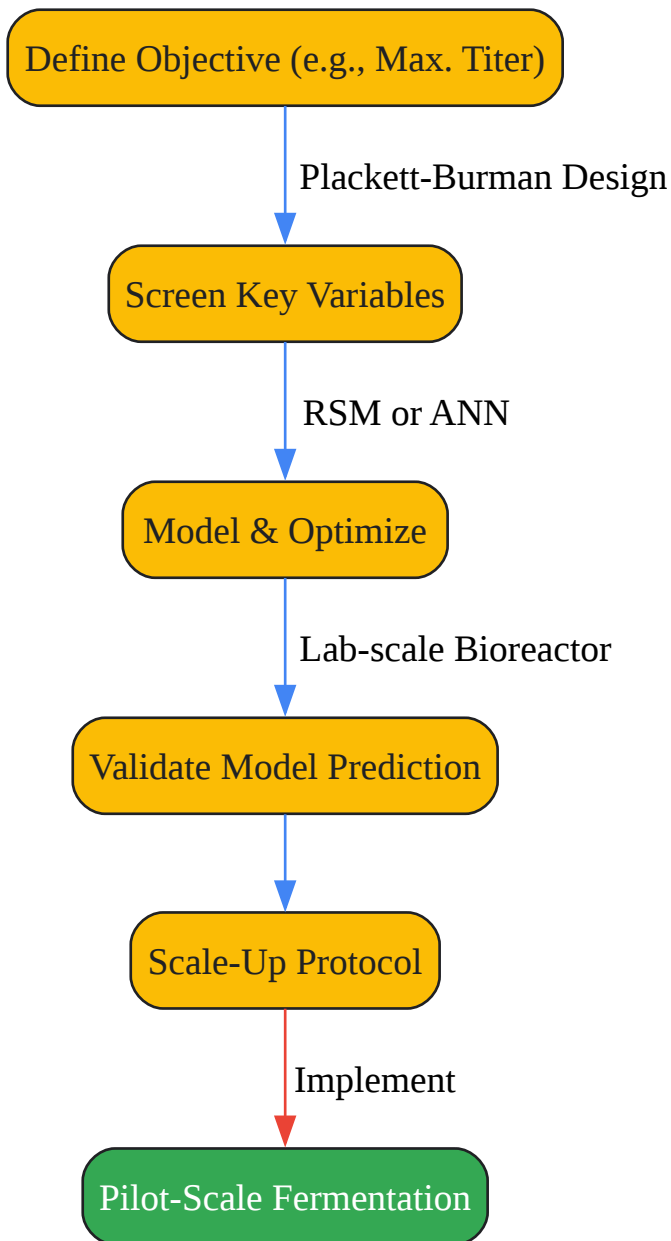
Define Objective (e.g., Max. Titer)

Plackett-Burman Design

Screen Key Variables

RSM or ANN

Model & Optimize

Lab-scale Bioreactor

Validate Model Prediction

Scale-Up Protocol

Implement

Pilot-Scale Fermentation